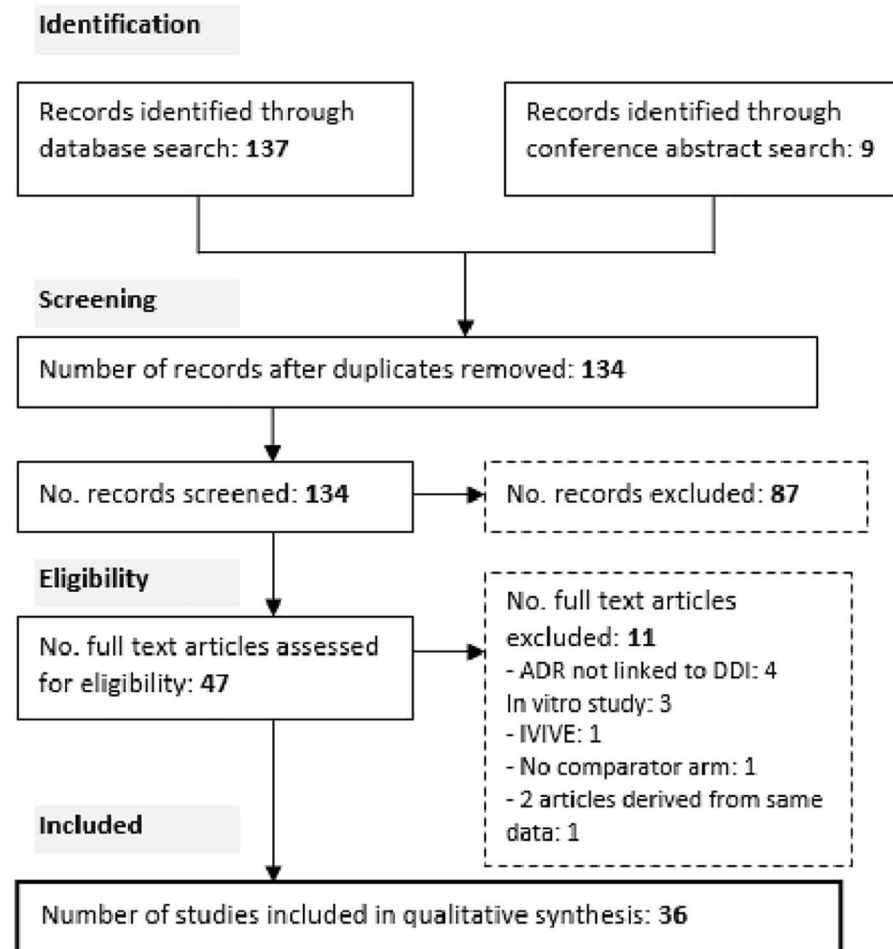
Identification

Records identified through database search: 137

Records identified through conference abstract search: 9

Screening

Number of records after duplicates removed: 134

No. records screened: 134

No. records excluded: 87

Eligibility

No. full text articles assessed for eligibility: 47

No. full text articles excluded: 11
- ADR not linked to DDI: 4
In vitro study: 3
- IVIVE: 1
- No comparator arm: 1
- 2 articles derived from same data: 1

Included

Number of studies included in qualitative synthesis: 36